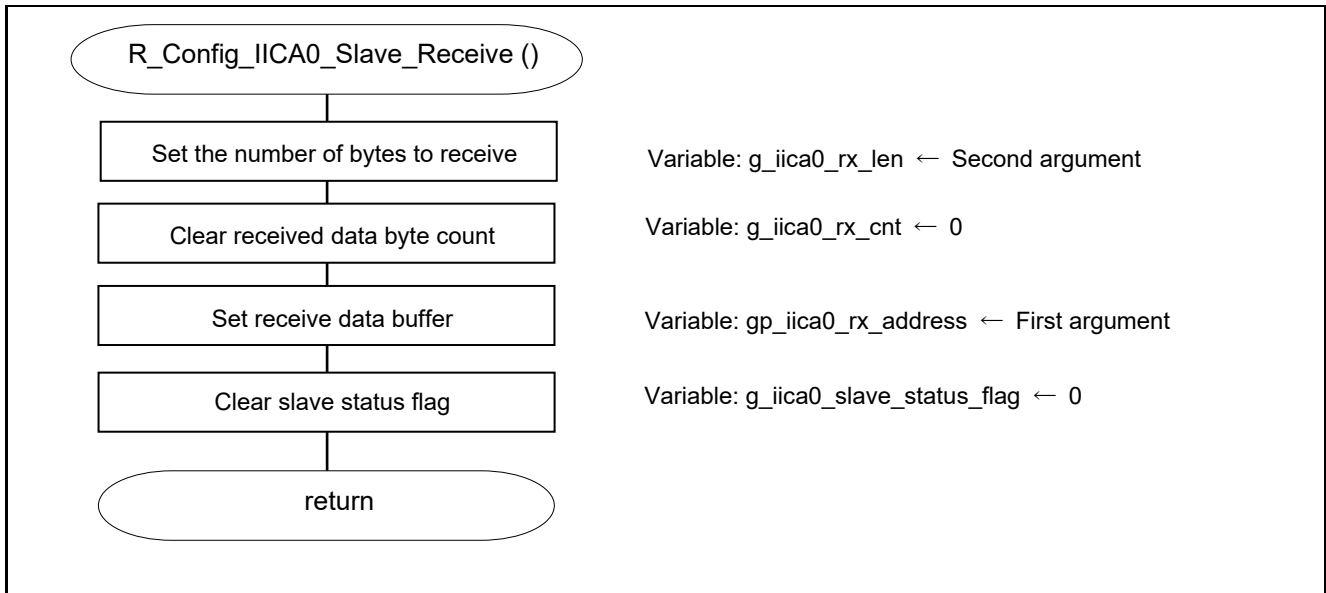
R_Config_IICA0_Slave_Receive ()

Set the number of bytes to receive

Variable: g_iica0_rx_len ← Second argument

Clear received data byte count

Variable: g_iica0_rx_cnt ← 0

Set receive data buffer

Variable: gp_iica0_rx_address ← First argument

Clear slave status flag

Variable: g_iica0_slave_status_flag ← 0

return